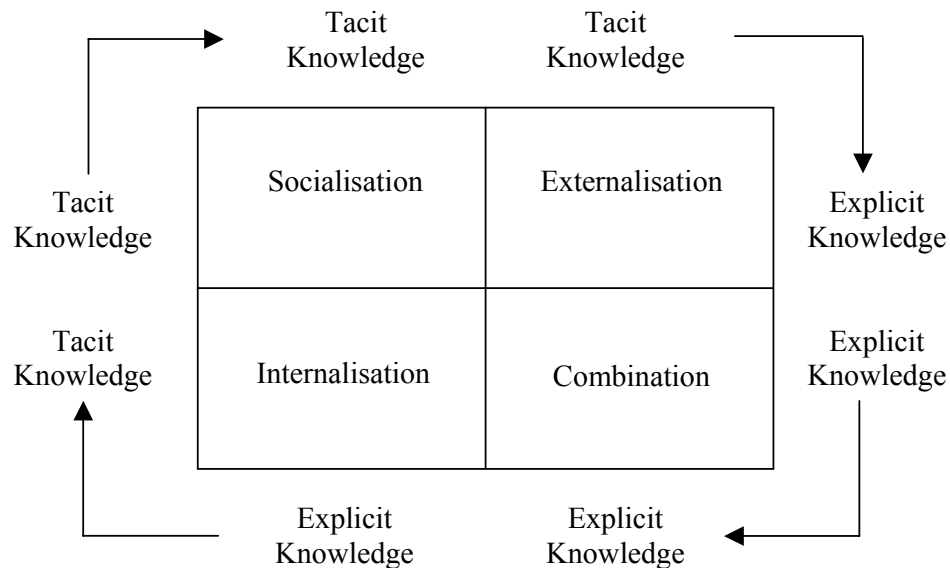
Tacit Knowledge

Tacit Knowledge

Tacit Knowledge

Explicit Knowledge

| Socialisation | Externalisation |
|---|---|
| Internalisation | Combination |

Tacit Knowledge

Explicit Knowledge

Explicit Knowledge

Explicit Knowledge